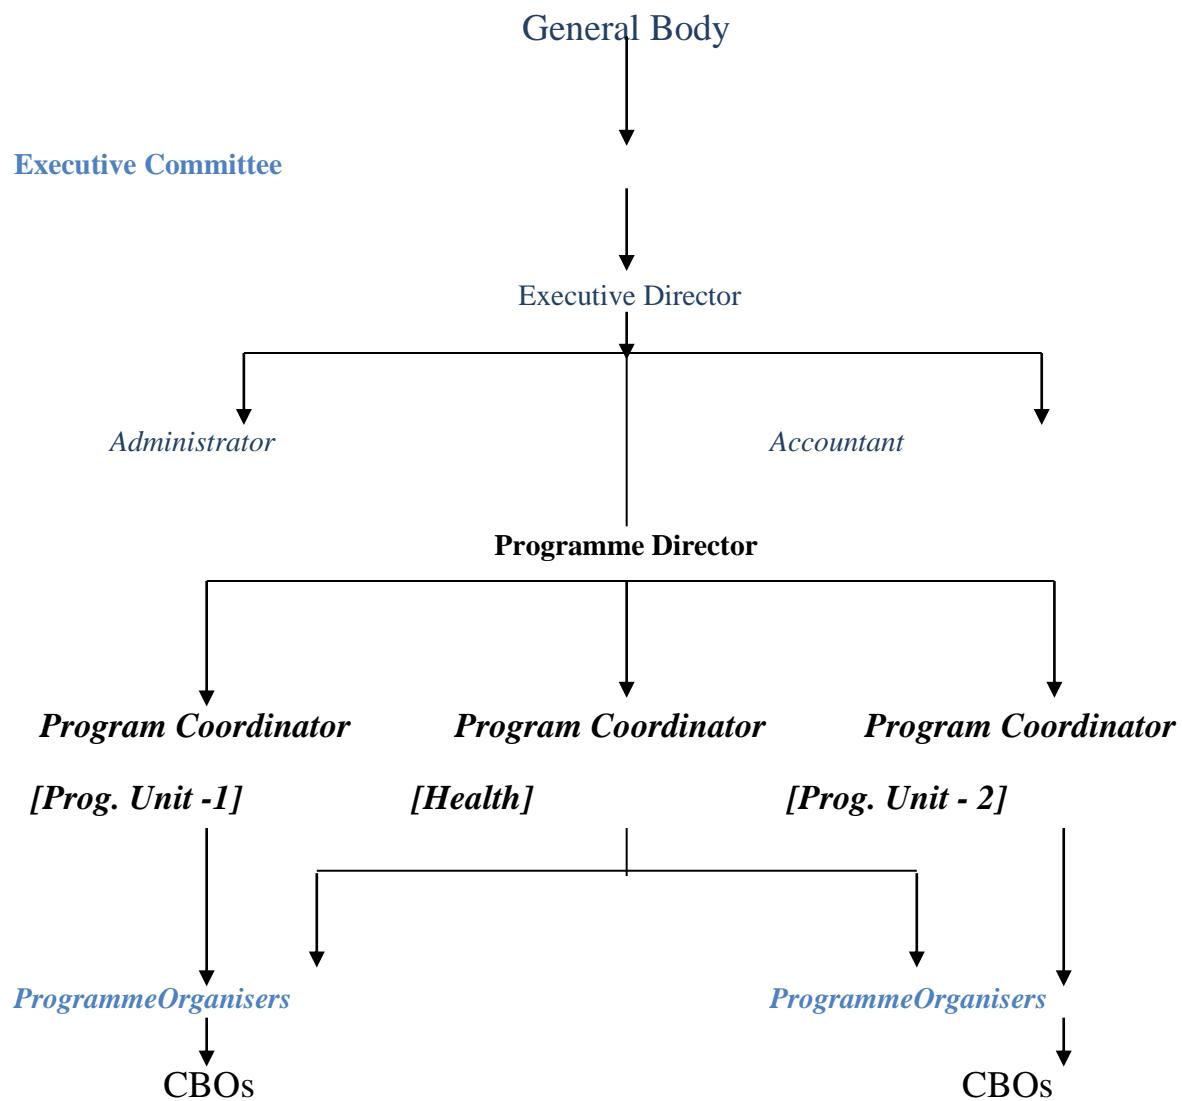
General Body

Executive Committee

Executive Director

Administrator

Accountant

Programme Director

Program Coordinator

Program Coordinator

Program Coordinator

[Prog. Unit -1]

[Health]

[Prog. Unit - 2]

ProgrammeOrganisers

ProgrammeOrganisers

CBOs

CBOs